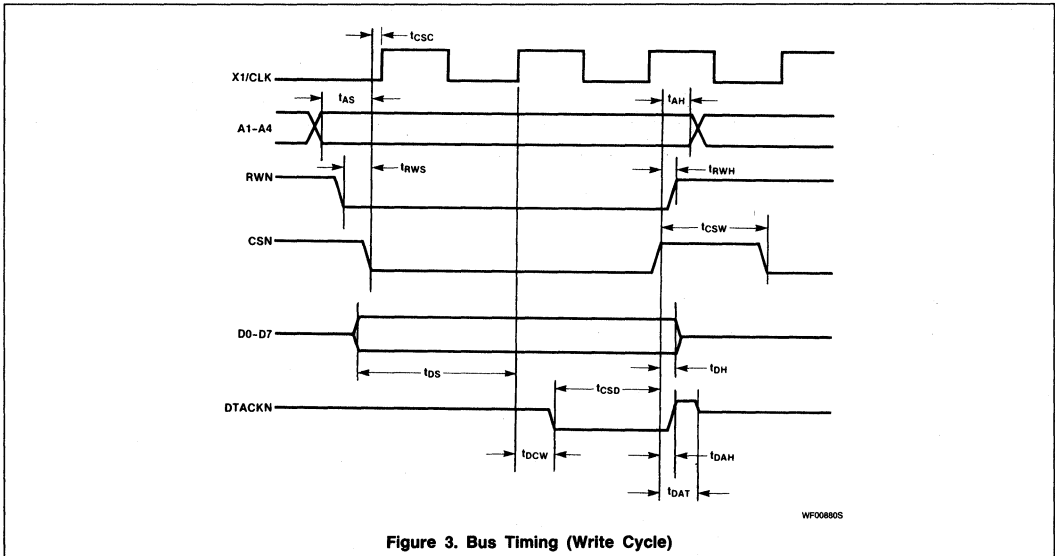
$t_{CSC}$

X1/CLK

$t_{AS}$

$t_{AH}$

A1–A4

RWN

$t_{RWS}$

$t_{RWH}$

CSN

$t_{CSW}$

D0–D7

$t_{DH}$

$t_{DS}$

$t_{CSD}$

DTACKN

$t_{DCW}$

$t_{DAH}$

$t_{DAT}$

WF00880S

Figure 3. Bus Timing (Write Cycle)